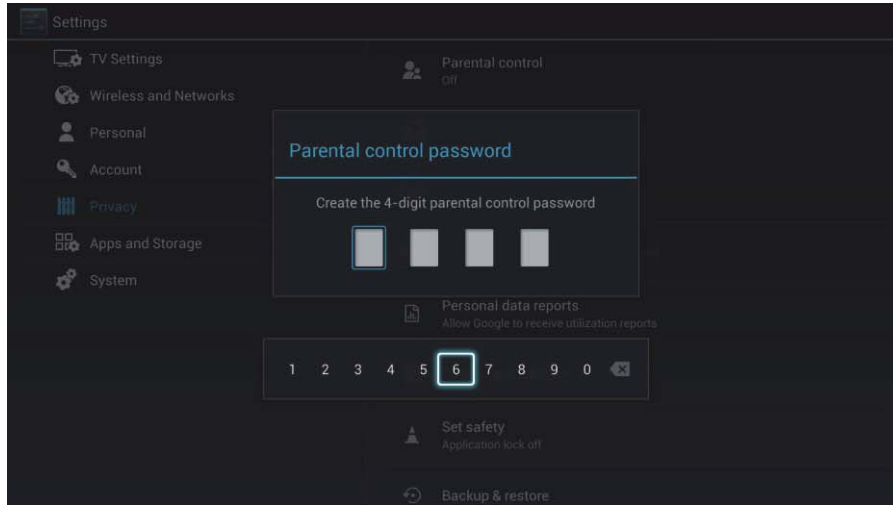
Settings

TV Settings

Wireless and Networks

Personal

Account

Privacy

Apps and Storage

System

Parental control
Off

Parental control password

Create the 4-digit parental control password

Personal data reports
Allow Google to receive utilization reports

1 2 3 4 5 6 7 8 9 0

Set safety
Application lock off

Backup & restore